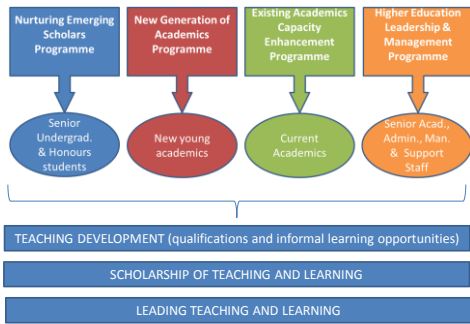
Nurturing Emerging Scholars Programme

Senior Undergrad. & Honours students

New Generation of Academics Programme

New young academics

Existing Academics Capacity Enhancement Programme

Current Academics

Higher Education Leadership & Management Programme

Senior Acad., Admin., Man. & Support Staff

TEACHING DEVELOPMENT (qualifications and informal learning opportunities)

SCHOLARSHIP OF TEACHING AND LEARNING

LEADING TEACHING AND LEARNING